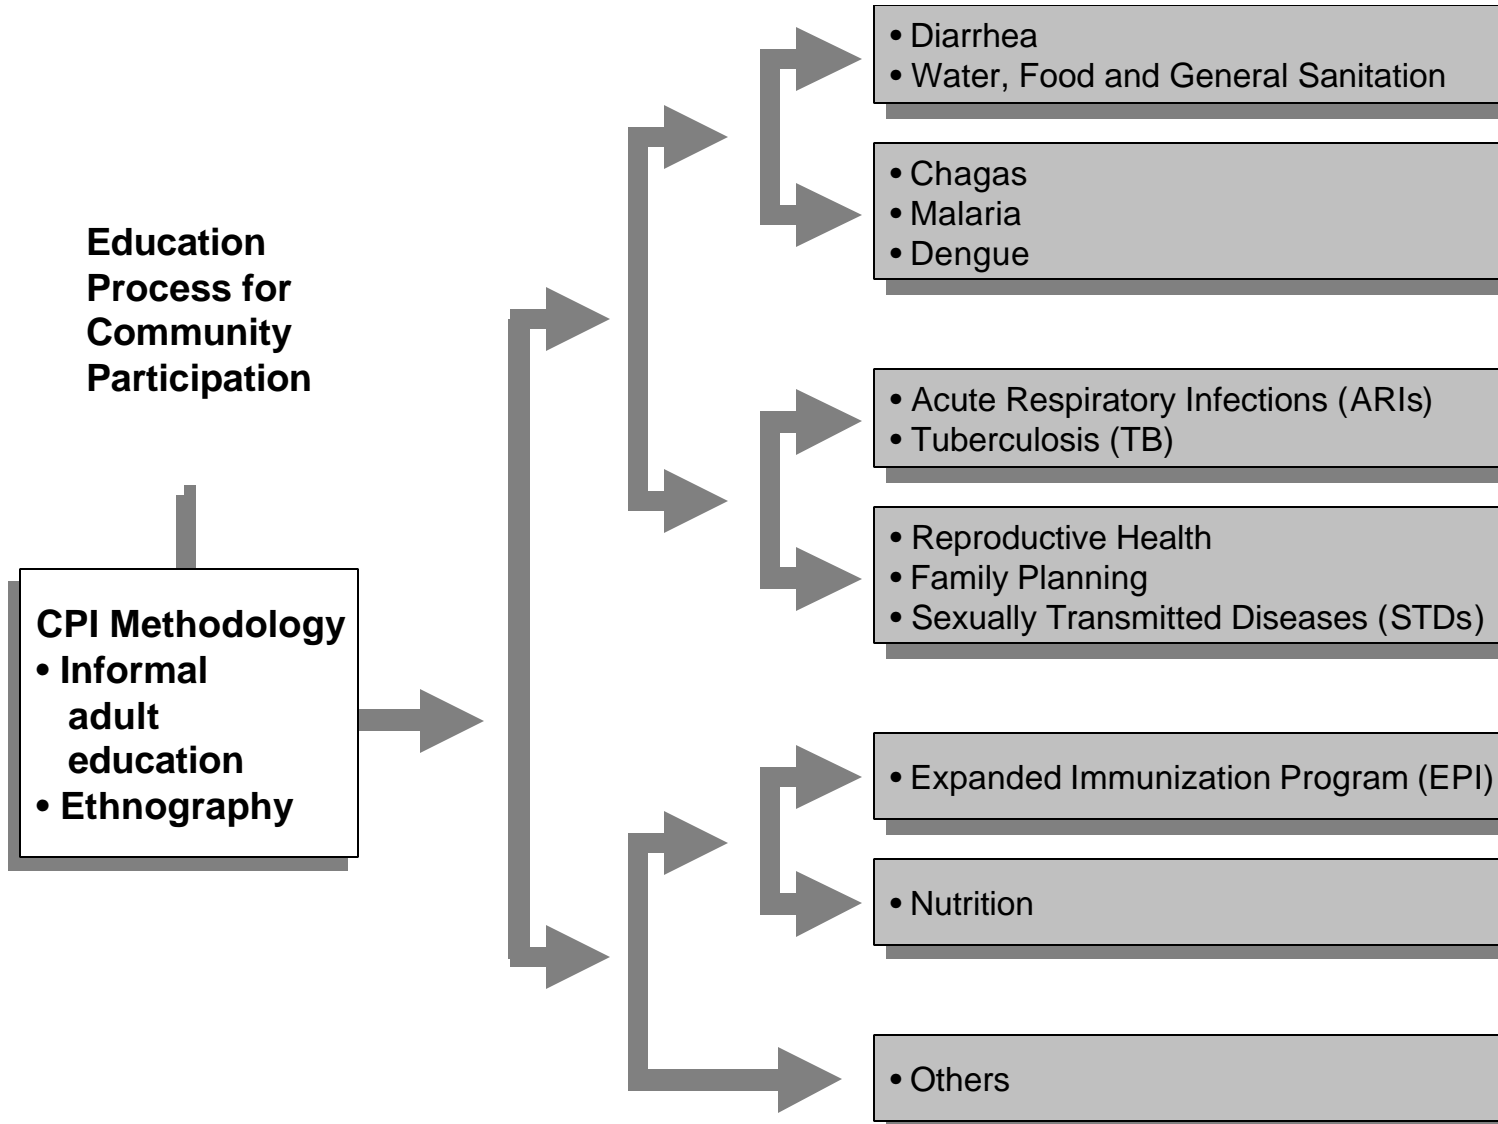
Education Process for Community Participation

CPI Methodology
• Informal adult education
• Ethnography

• Diarrhea
• Water, Food and General Sanitation

• Chagas
• Malaria
• Dengue

• Acute Respiratory Infections (ARIs)
• Tuberculosis (TB)

• Reproductive Health
• Family Planning
• Sexually Transmitted Diseases (STDs)

• Expanded Immunization Program (EPI)

• Nutrition

• Others